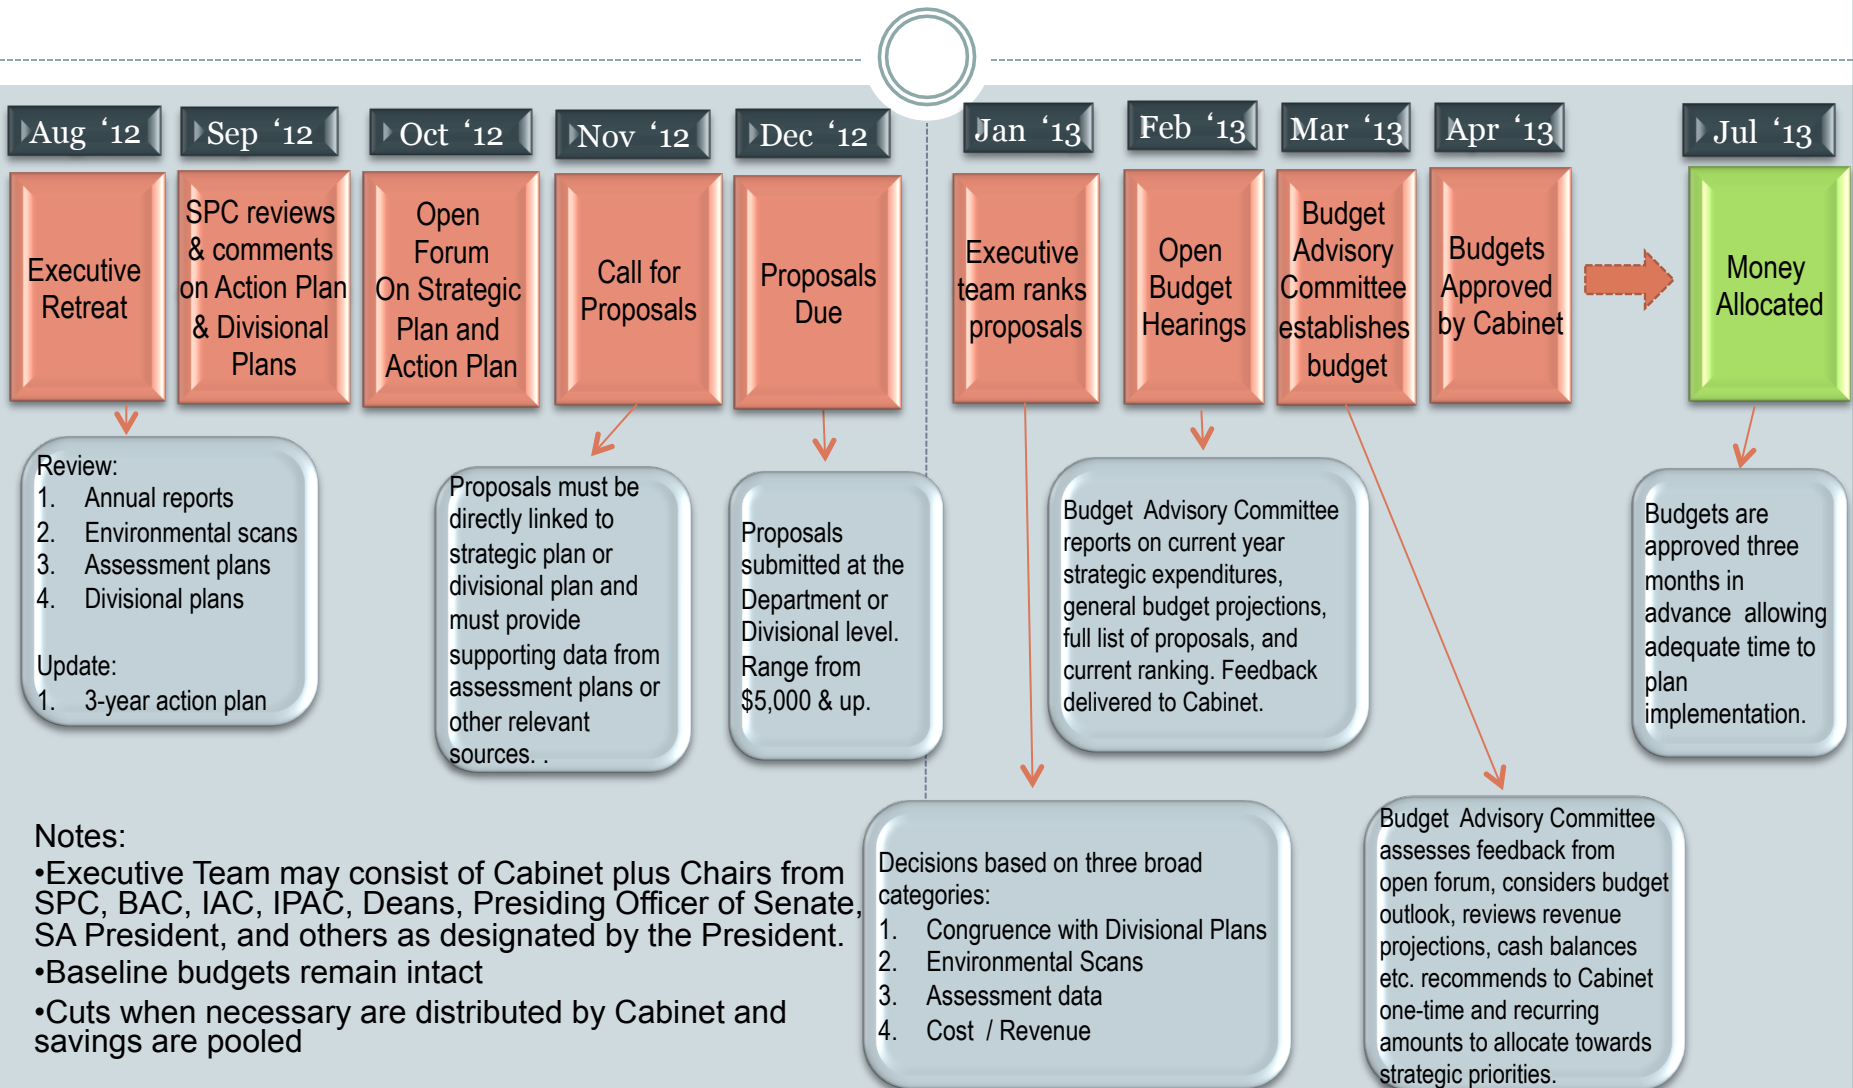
Aug ‘12
Sep ‘12
Oct ‘12
Nov ‘12
Dec ‘12
Jan ‘13
Feb ‘13
Mar ‘13
Apr ‘13
Jul ‘13

Executive Retreat

SPC reviews & comments on Action Plan & Divisional Plans

Open Forum On Strategic Plan and Action Plan

Call for Proposals

Proposals Due

Executive team ranks proposals

Open Budget Hearings

Budget Advisory Committee establishes budget

Budgets Approved by Cabinet

Money Allocated

Review:
1. Annual reports
2. Environmental scans
3. Assessment plans
4. Divisional plans

Update:
1. 3-year action plan

Proposals must be directly linked to strategic plan or divisional plan and must provide supporting data from assessment plans or other relevant sources. .

Proposals submitted at the Department or Divisional level. Range from $5,000 & up.

Budget Advisory Committee reports on current year strategic expenditures, general budget projections, full list of proposals, and current ranking. Feedback delivered to Cabinet.

Budgets are approved three months in advance allowing adequate time to plan implementation.

Notes:
•Executive Team may consist of Cabinet plus Chairs from SPC, BAC, IAC, IPAC, Deans, Presiding Officer of Senate, SA President, and others as designated by the President.
•Baseline budgets remain intact
•Cuts when necessary are distributed by Cabinet and savings are pooled

Decisions based on three broad categories:
1. Congruence with Divisional Plans
2. Environmental Scans
3. Assessment data
4. Cost / Revenue

Budget Advisory Committee assesses feedback from open forum, considers budget outlook, reviews revenue projections, cash balances etc. recommends to Cabinet one-time and recurring amounts to allocate towards strategic priorities.